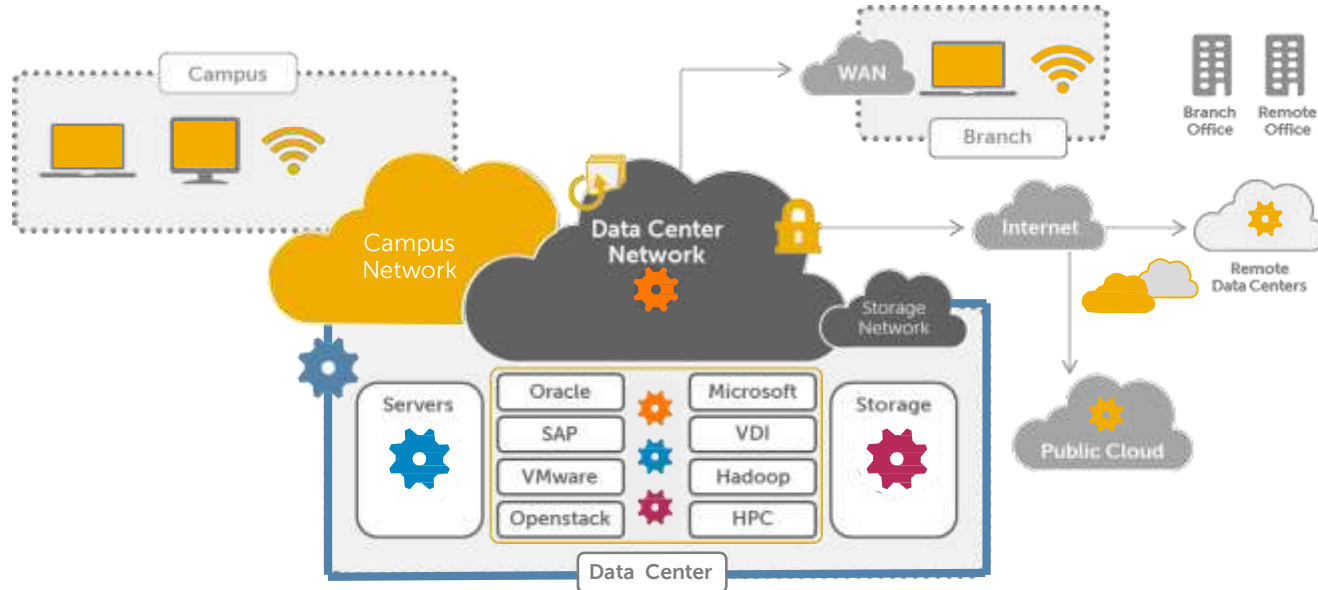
Campus

WAN

Branch

Branch Office

Remote Office

Campus Network

Data Center Network

Internet

Remote Data Centers

Storage Network

Servers

Oracle

SAP

VMware

Openstack

Microsoft

VDI

Hadoop

HPC

Storage

Public Cloud

Data Center